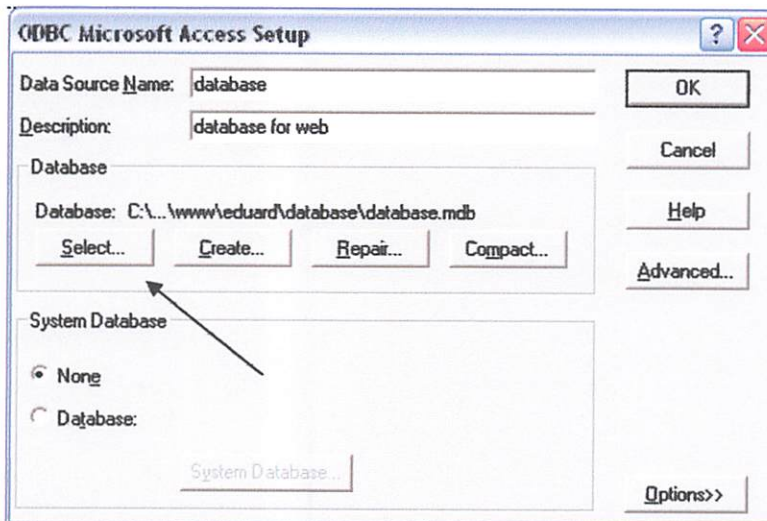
ODBC Microsoft Access Setup

?

Data Source Name: database

Description: database for web

OK

Cancel

Help

Advanced...

Database

Database: C:\...\www\eduard\database\database.mdb

Select...

Create...

Repair...

Compact...

System Database

None

Database:

System Database...

Options>>